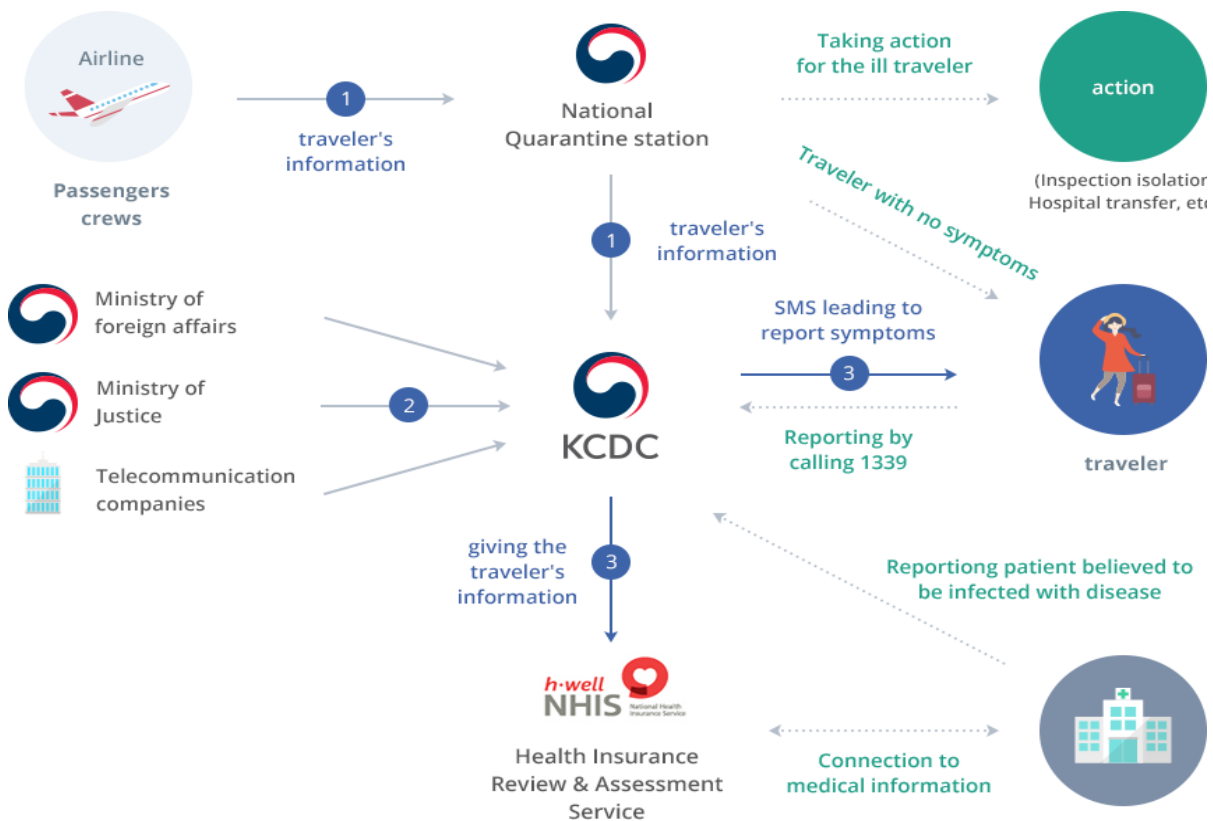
Airline

Passengers crews

1
traveler's information

National Quarantine station

Taking action for the ill traveler

action

(Inspection isolatio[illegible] Hospital transfer, et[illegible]

Traveler with no symptoms

1
traveler's information

Ministry of foreign affairs

Ministry of Justice

2

Telecommunication companies

KCDC

SMS leading to report symptoms

3

Reporting by calling 1339

traveler

giving the traveler's information

3

Reportiong patient believed to be infected with disease

h·well
NHIS
National Health Insurance Service

Health Insurance Review & Assessment Service

Connection to medical information